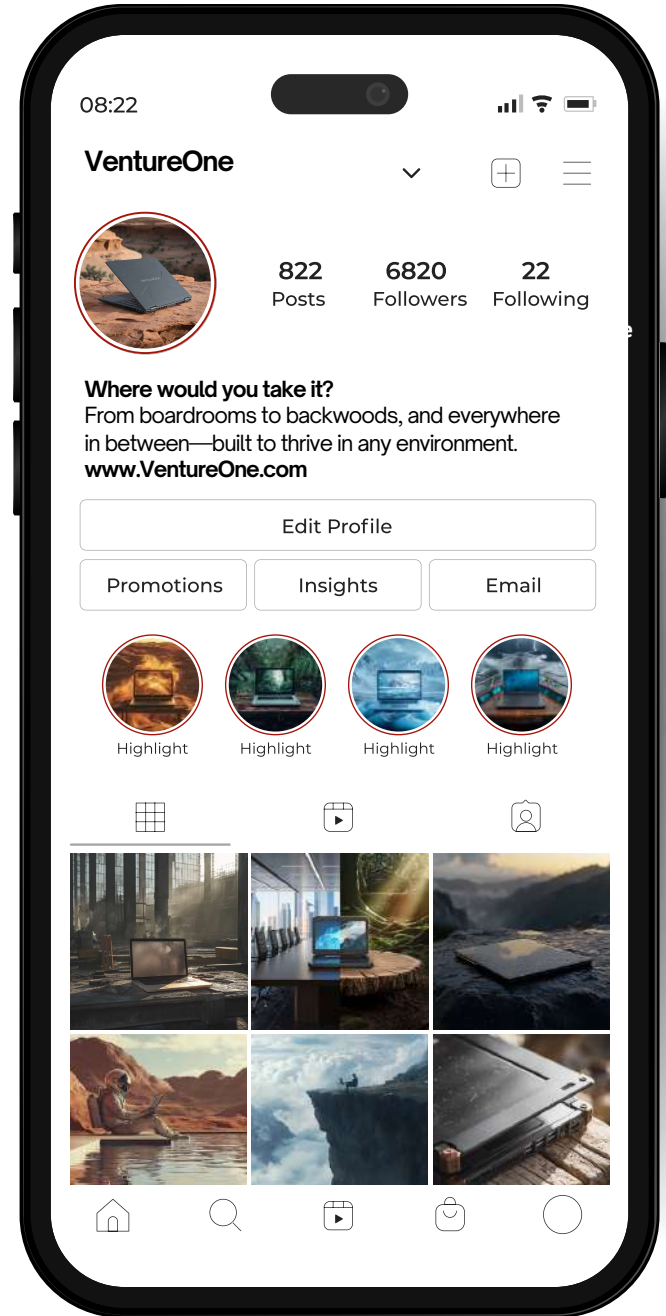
08:22

VentureOne

822
Posts

6820
Followers

22
Following

**Where would you take it?**
From boardrooms to backwoods, and everywhere in between—built to thrive in any environment.
**www.VentureOne.com**

Edit Profile

Promotions

Insights

Email

Highlight

Highlight

Highlight

Highlight